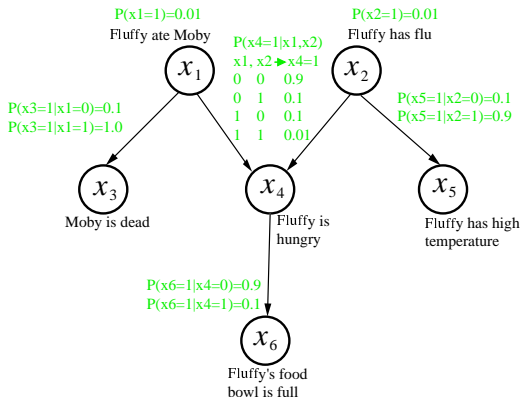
P(x1=1)=0.01
Fluffy ate Moby
$x_1$

P(x4=1|x1,x2)
x1, x2 → x4=1

| | | |
|---|---|---|
| 0 | 0 | 0.9 |
| 0 | 1 | 0.1 |
| 1 | 0 | 0.1 |
| 1 | 1 | 0.01 |

P(x2=1)=0.01
Fluffy has flu
$x_2$

P(x3=1|x1=0)=0.1
P(x3=1|x1=1)=1.0

P(x5=1|x2=0)=0.1
P(x5=1|x2=1)=0.9

$x_3$
Moby is dead

$x_4$
Fluffy is hungry

$x_5$
Fluffy has high temperature

P(x6=1|x4=0)=0.9
P(x6=1|x4=1)=0.1

$x_6$
Fluffy's food bowl is full